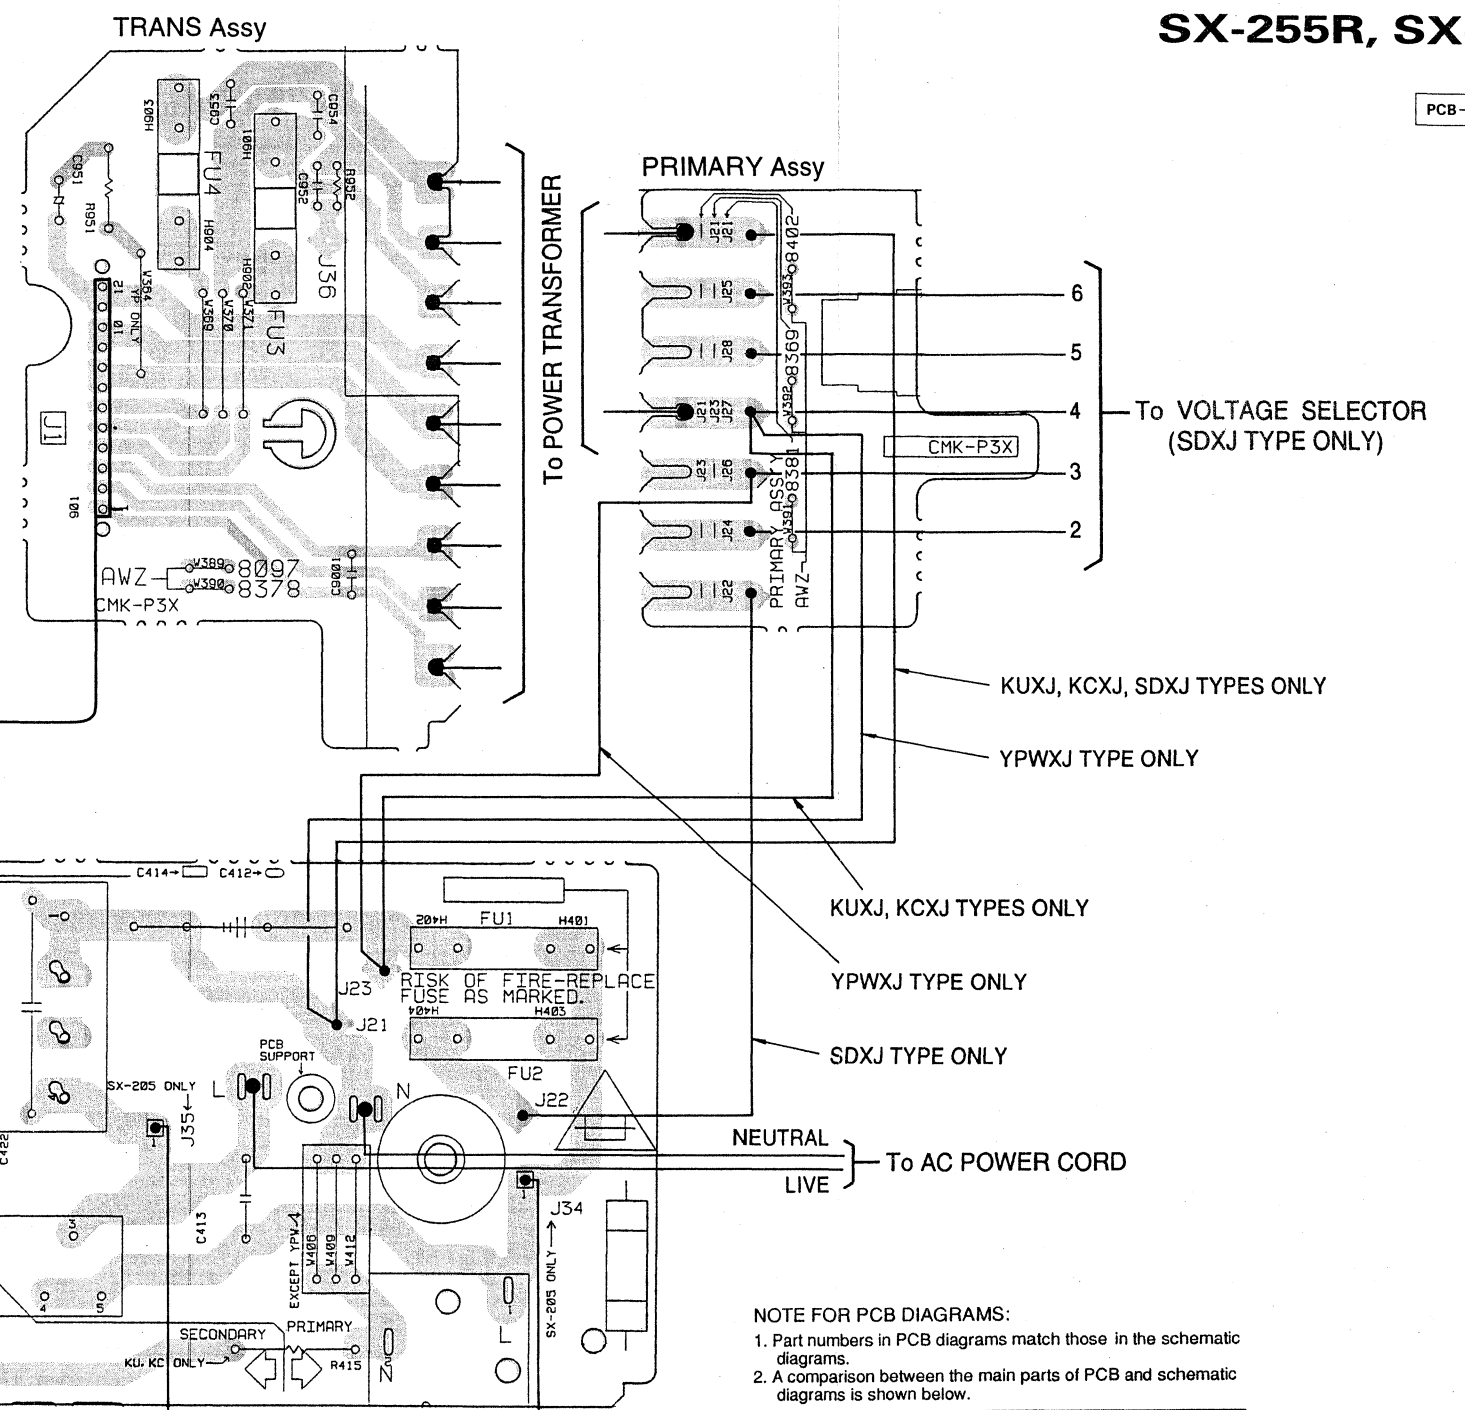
TRANS Assy

SX-255R, SX

PCB-

H903
C953
H901
C954
R952
C952
C951
R951
FU4
H904
H902
J36
FU3
V364
VP ONLY
W369
W370
W371
J1
901
AWZ
W389 8097
W390 8378
CMK-P3X
C9001

To POWER TRANSFORMER

PRIMARY Assy

J21
J21
8402
J25
W393
J28
8369
J21
J23
J27
W392
J23
J26
8381
J24
W391
J22
PRIMARY ASSY
AWZ
CMK-P3X

6
5
4
3
2

To VOLTAGE SELECTOR
(SDXJ TYPE ONLY)

KUXJ, KCXJ, SDXJ TYPES ONLY

YPWXJ TYPE ONLY

KUXJ, KCXJ TYPES ONLY

YPWXJ TYPE ONLY

SDXJ TYPE ONLY

C414 C412
H402 FU1 H401
J23
RISK OF FIRE-REPLACE FUSE AS MARKED.
J21
H404 H403
PCB SUPPORT
FU2
SX-205 ONLY
L
N
J22
J35
C422
NEUTRAL
LIVE
To AC POWER CORD
C413
J34
EXCEPT YPW-4
W406
W409
W412
SX-205 ONLY
SECONDARY
PRIMARY
KU, KC ONLY
R415
L
N

NOTE FOR PCB DIAGRAMS:
1. Part numbers in PCB diagrams match those in the schematic diagrams.
2. A comparison between the main parts of PCB and schematic diagrams is shown below.